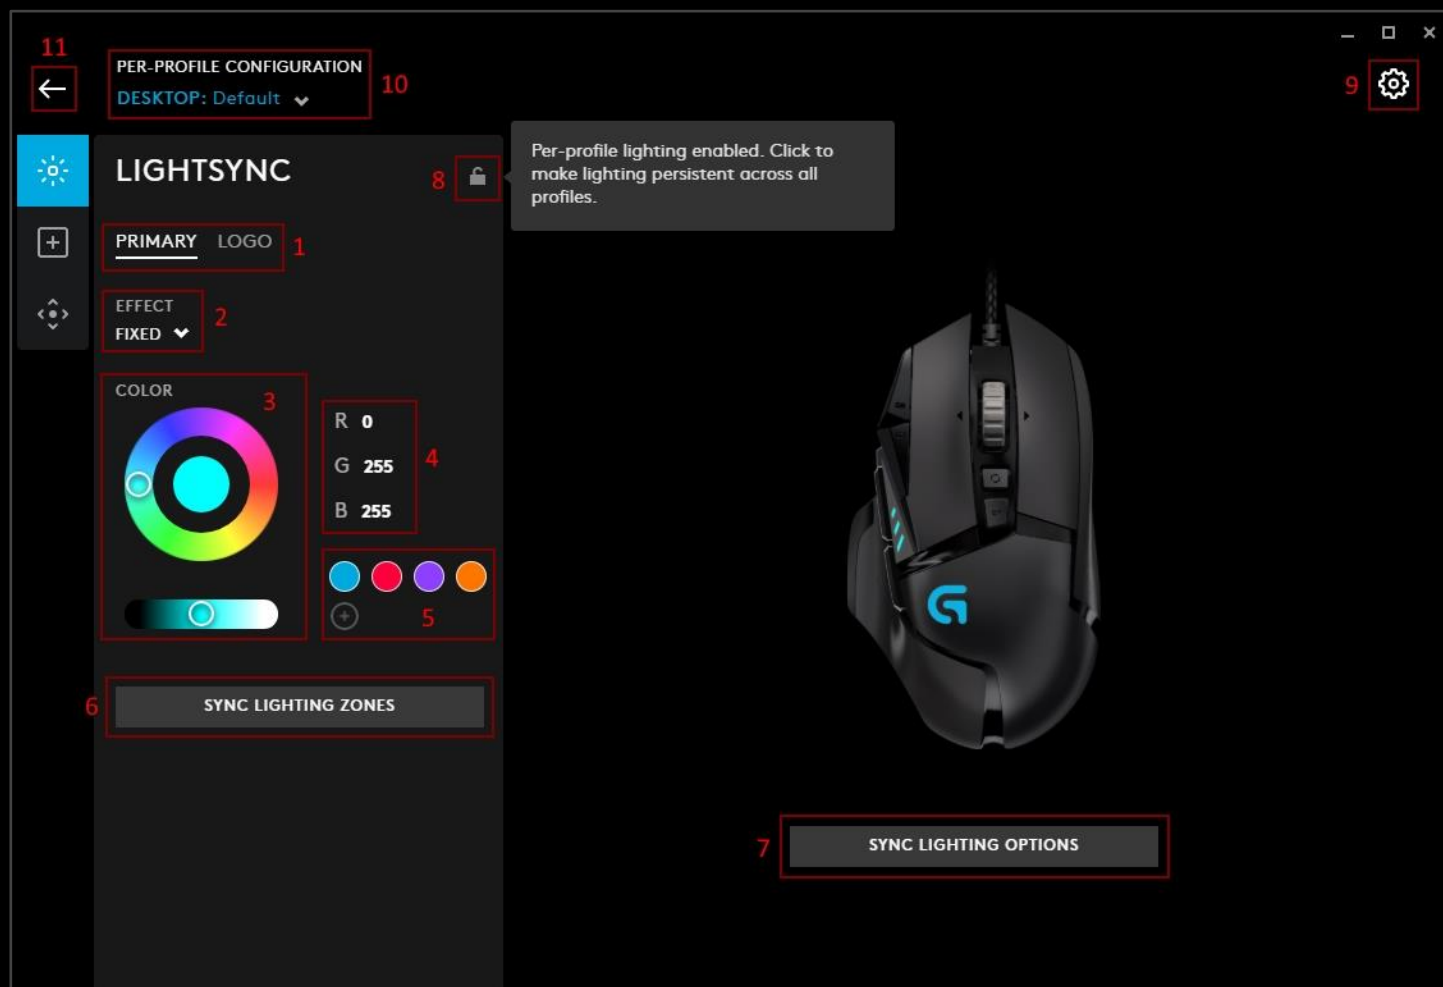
11

PER-PROFILE CONFIGURATION
DESKTOP: Default

10

9

LIGHTSYNC

8

Per-profile lighting enabled. Click to make lighting persistent across all profiles.

PRIMARY LOGO 1

EFFECT
FIXED 2

COLOR 3

R 0
G 255
B 255
4

5

6 SYNC LIGHTING ZONES

7 SYNC LIGHTING OPTIONS